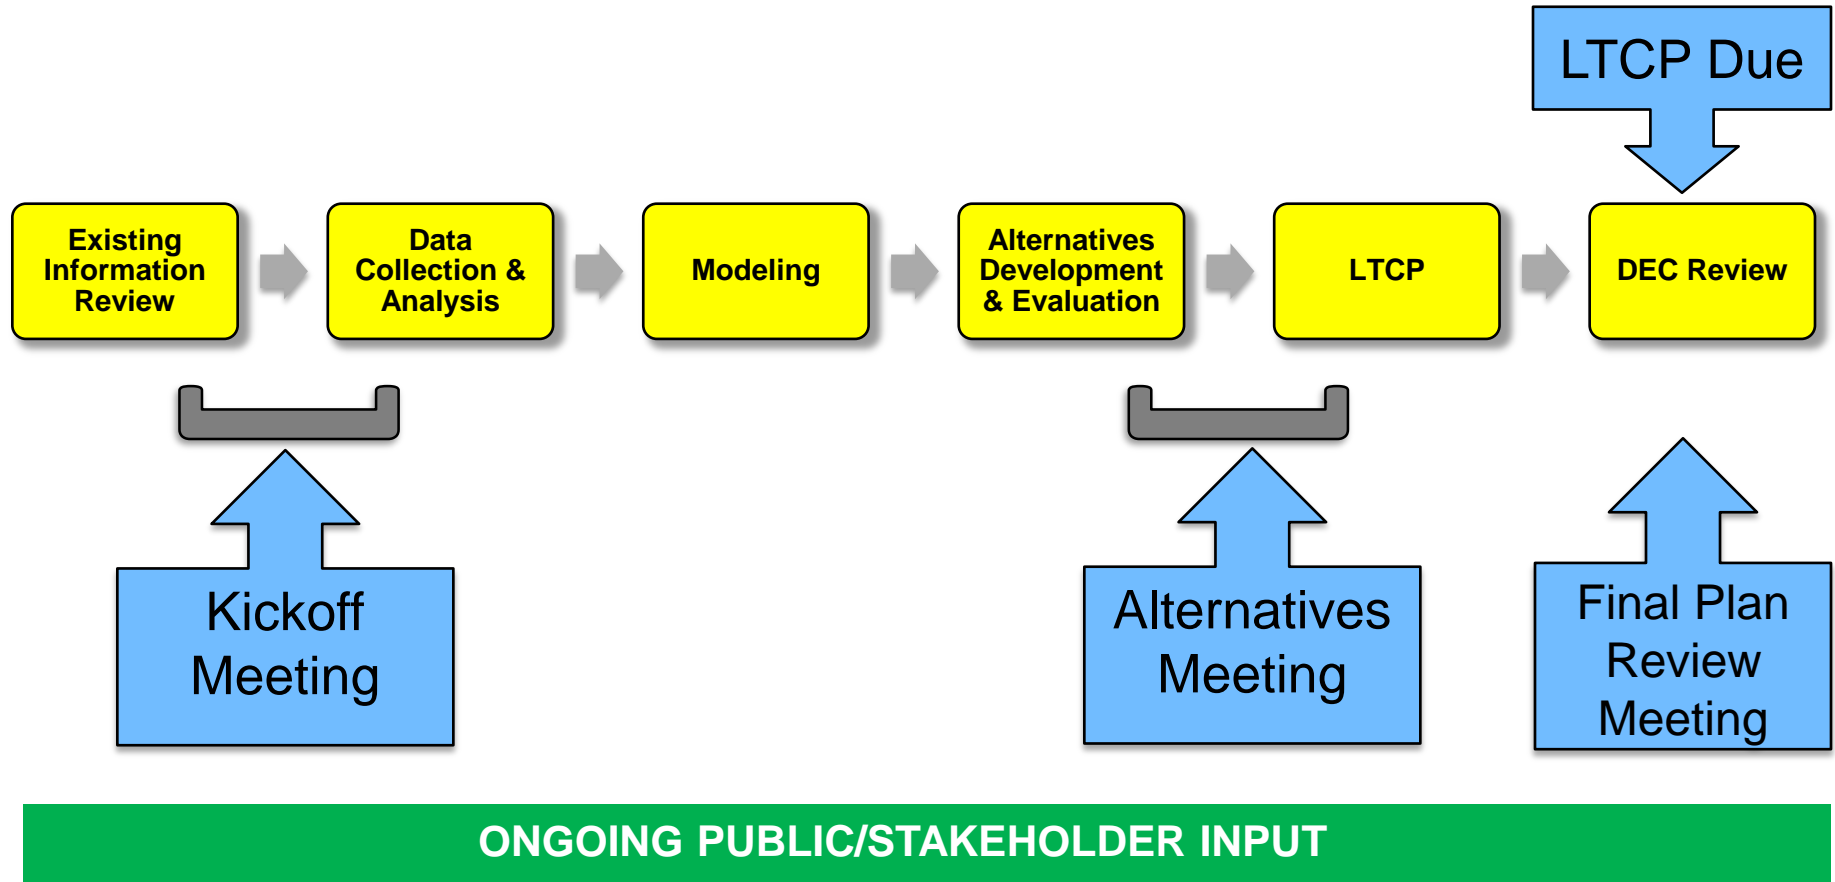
LTCP Due

Existing Information Review

Data Collection & Analysis

Modeling

Alternatives Development & Evaluation

LTCP

DEC Review

Kickoff Meeting

Alternatives Meeting

Final Plan Review Meeting

ONGOING PUBLIC/STAKEHOLDER INPUT